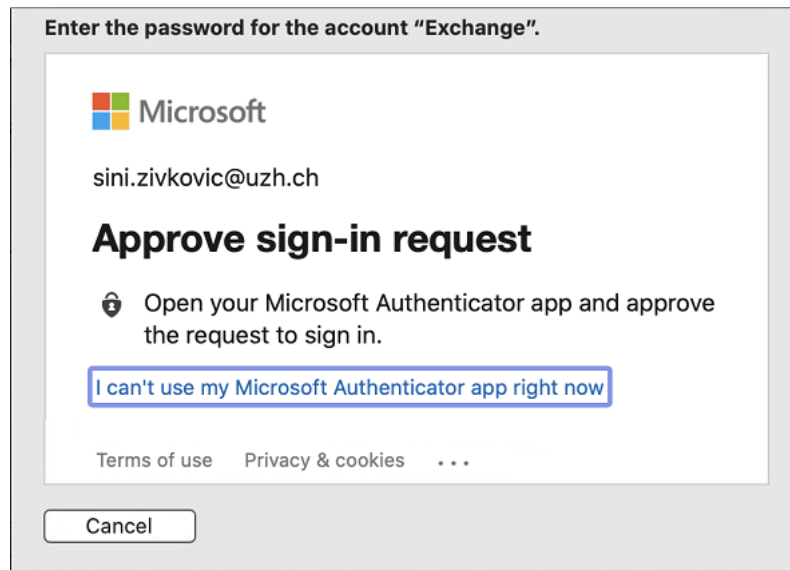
Enter the password for the account “Exchange”.

Microsoft

sini.zivkovic@uzh.ch

Approve sign-in request

Open your Microsoft Authenticator app and approve the request to sign in.

I can't use my Microsoft Authenticator app right now

Terms of use Privacy & cookies ...

Cancel